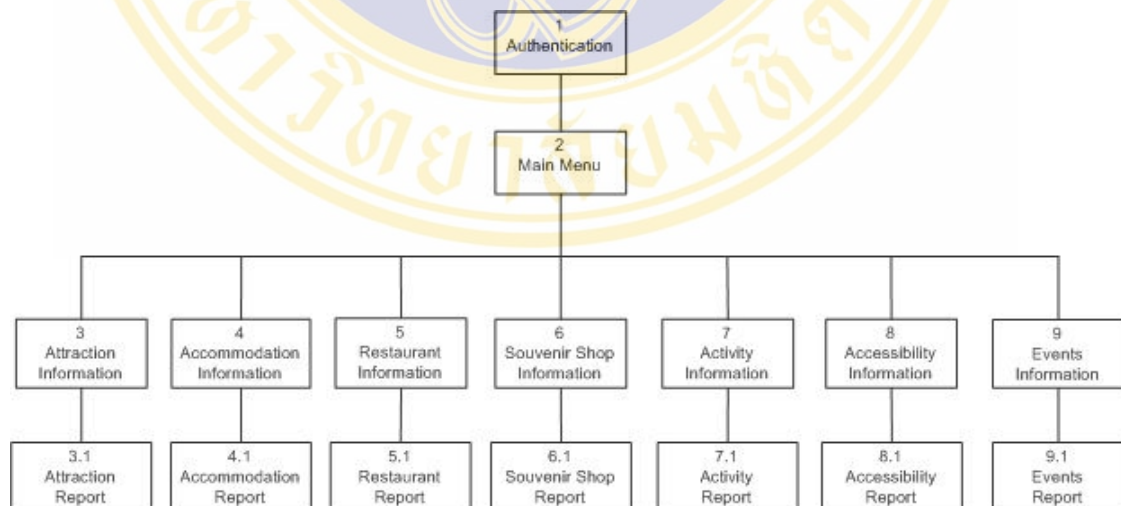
1
Authentication

2
Main Menu

3
Attraction
Information

4
Accommodation
Information

5
Restaurant
Information

6
Souvenir Shop
Information

7
Activity
Information

8
Accessibility
Information

9
Events
Information

3.1
Attraction
Report

4.1
Accommodation
Report

5.1
Restaurant
Report

6.1
Souvenir Shop
Report

7.1
Activity
Report

8.1
Accessibility
Report

9.1
Events
Report